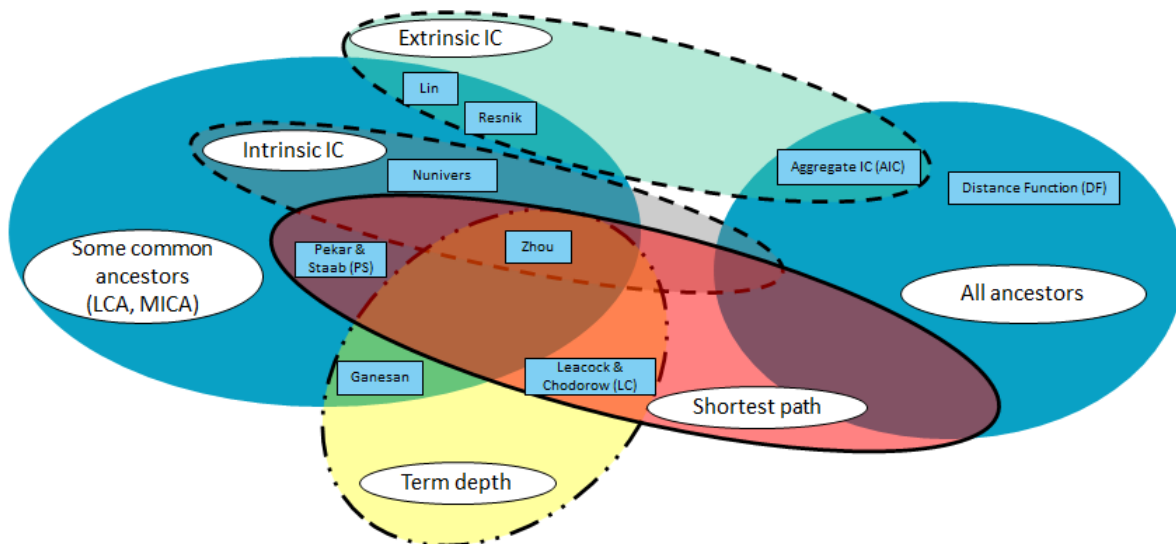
Extrinsic IC

Lin

Resnik

Intrinsic IC

Nunivers

Aggregate IC (AIC)

Distance Function (DF)

Some common ancestors (LCA, MICA)

Pekar & Staab (PS)

Zhou

All ancestors

Ganesan

Leacock & Chodorow (LC)

Shortest path

Term depth